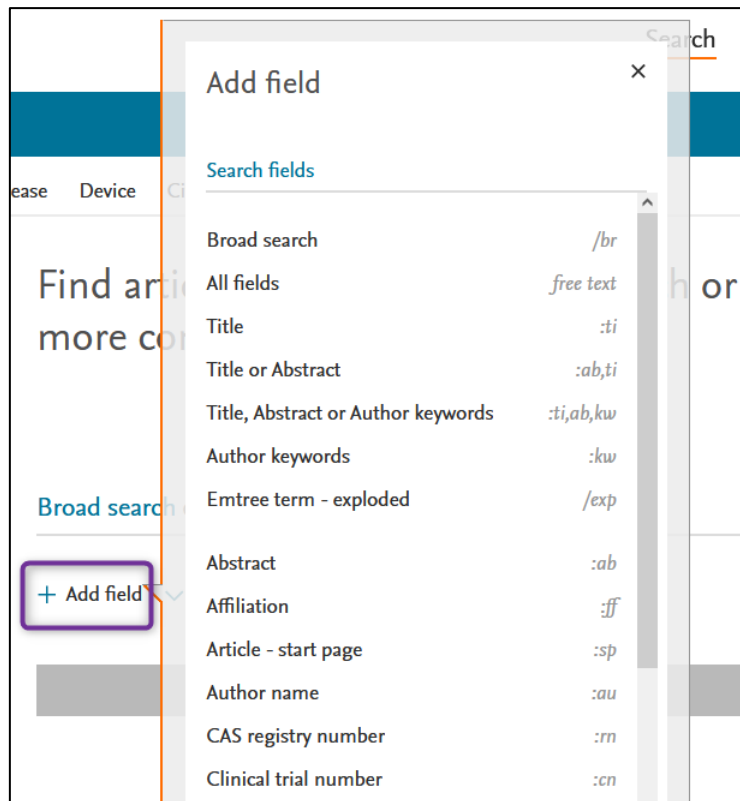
Search

ease Device Ci

Find arti h or more co

Broad search

+ Add field

Add field ×

Search fields

| | |
|---|---|
| Broad search | /br |
| All fields | free text |
| Title | :ti |
| Title or Abstract | :ab,ti |
| Title, Abstract or Author keywords | :ti,ab,kw |
| Author keywords | :kw |
| Emtree term - exploded | /exp |
| Abstract | :ab |
| Affiliation | :ff |
| Article - start page | :sp |
| Author name | :au |
| CAS registry number | :rn |
| Clinical trial number | :cn |